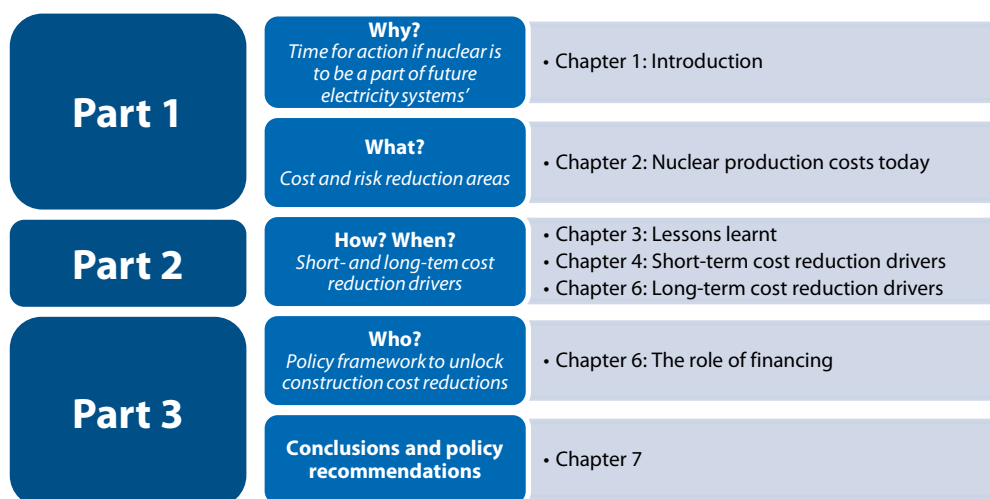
| | | |
|---|---|---|
| Part 1 | **Why?** *Time for action if nuclear is to be a part of future electricity systems'* | • Chapter 1: Introduction |
| | **What?** *Cost and risk reduction areas* | • Chapter 2: Nuclear production costs today |
| Part 2 | **How? When?** *Short- and long-tem cost reduction drivers* | • Chapter 3: Lessons learnt<br>• Chapter 4: Short-term cost reduction drivers<br>• Chapter 6: Long-term cost reduction drivers |
| Part 3 | **Who?** *Policy framework to unlock construction cost reductions* | • Chapter 6: The role of financing |
| | **Conclusions and policy recommendations** | • Chapter 7 |